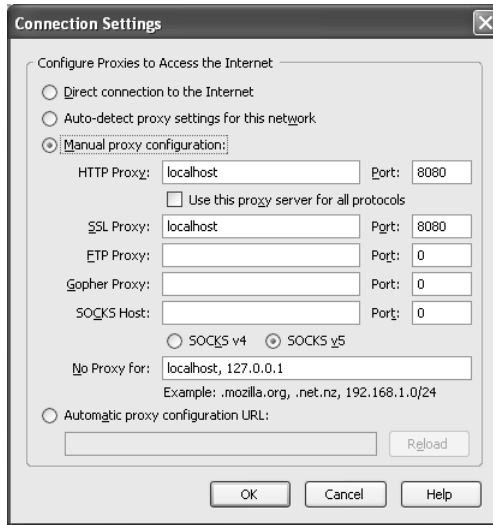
Connection Settings

Configure Proxies to Access the Internet

Direct connection to the Internet

Auto-detect proxy settings for this network

Manual proxy configuration:

HTTP Proxy: localhost Port: 8080

Use this proxy server for all protocols

SSL Proxy: localhost Port: 8080

FTP Proxy: Port: 0

Gopher Proxy: Port: 0

SOCKS Host: Port: 0

SOCKS v4 SOCKS v5

No Proxy for: localhost, 127.0.0.1

Example: .mozilla.org, .net.nz, 192.168.1.0/24

Automatic proxy configuration URL:

Reload

OK Cancel Help